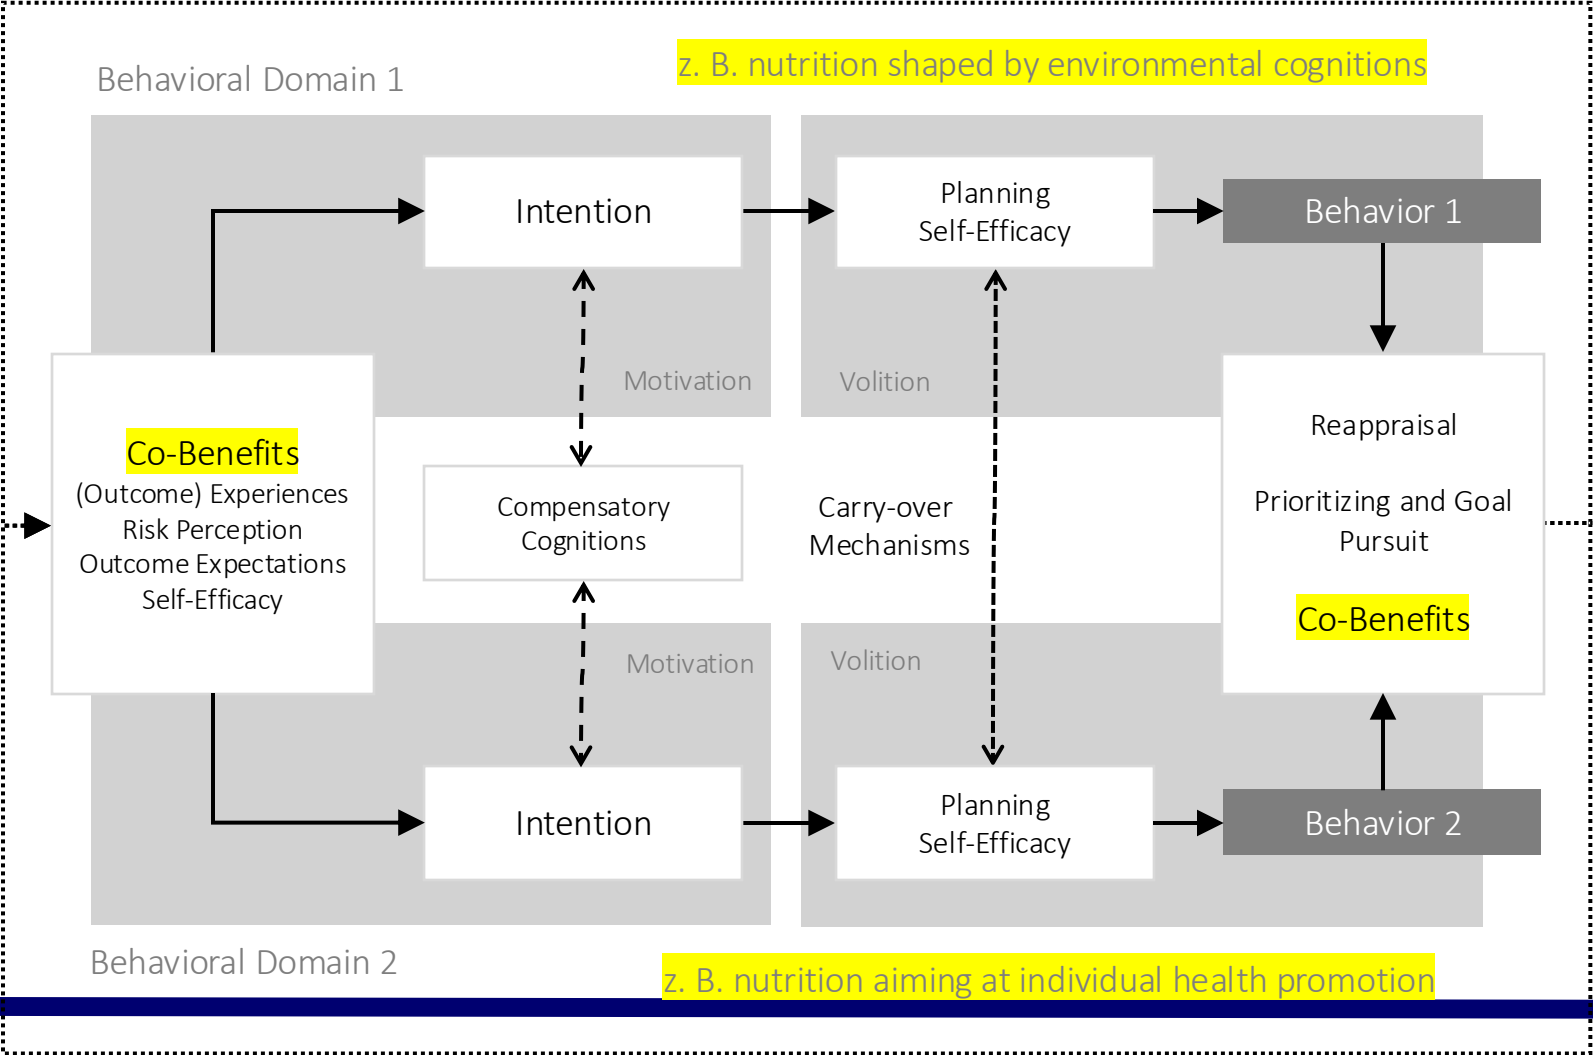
Behavioral Domain 1

z. B. nutrition shaped by environmental cognitions

Intention

Planning
Self-Efficacy

Behavior 1

Motivation

Volition

Co-Benefits
(Outcome) Experiences
Risk Perception
Outcome Expectations
Self-Efficacy

Compensatory Cognitions

Carry-over Mechanisms

Reappraisal

Prioritizing and Goal Pursuit

Co-Benefits

Motivation

Volition

Intention

Planning
Self-Efficacy

Behavior 2

Behavioral Domain 2

z. B. nutrition aiming at individual health promotion